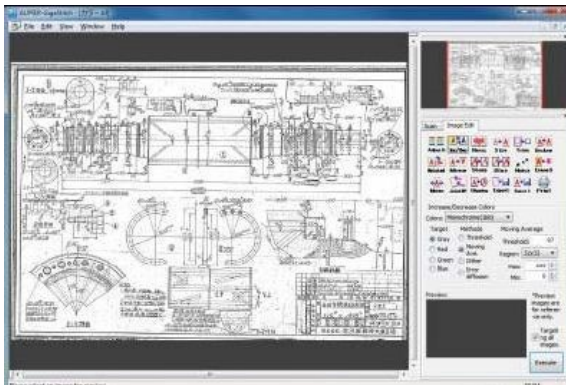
File Edit View Window Help

Scan Image Edit

Increase/Decrease Colors

Colors: Monochrome(1bit)

Target
Gray
Red
Green
Blue

Methods
Threshold
Moving Aver.
Dither
Error diffusion

Moving Average

Threshold(l): 97

Region: 33x33

Preview

*Preview images are for reference only.

Target to all images

Execute